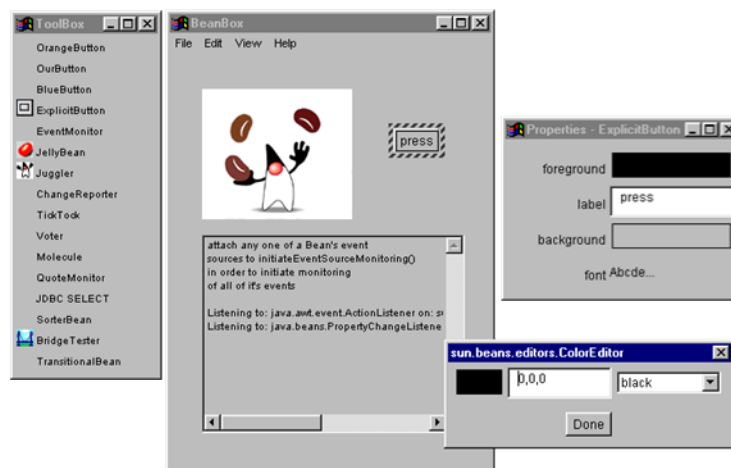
ToolBox

OrangeButton
OurButton
BlueButton
ExplicitButton
EventMonitor
JellyBean
Juggler
ChangeReporter
TickTock
Voter
Molecule
QuoteMonitor
JDBC SELECT
SorterBean
BridgeTester
TransitionalBean

BeanBox

File Edit View Help

press

attach any one of a Bean's event sources to initiateEventSourceMonitoring() in order to initiate monitoring of all of it's events

Listening to: java.awt.event.ActionListener on: s
Listening to: java.beans.PropertyChangeListene

Properties - ExplicitButton

foreground
label press
background
font Abcde...

sun.beans.editors.ColorEditor

0,0,0
black
Done